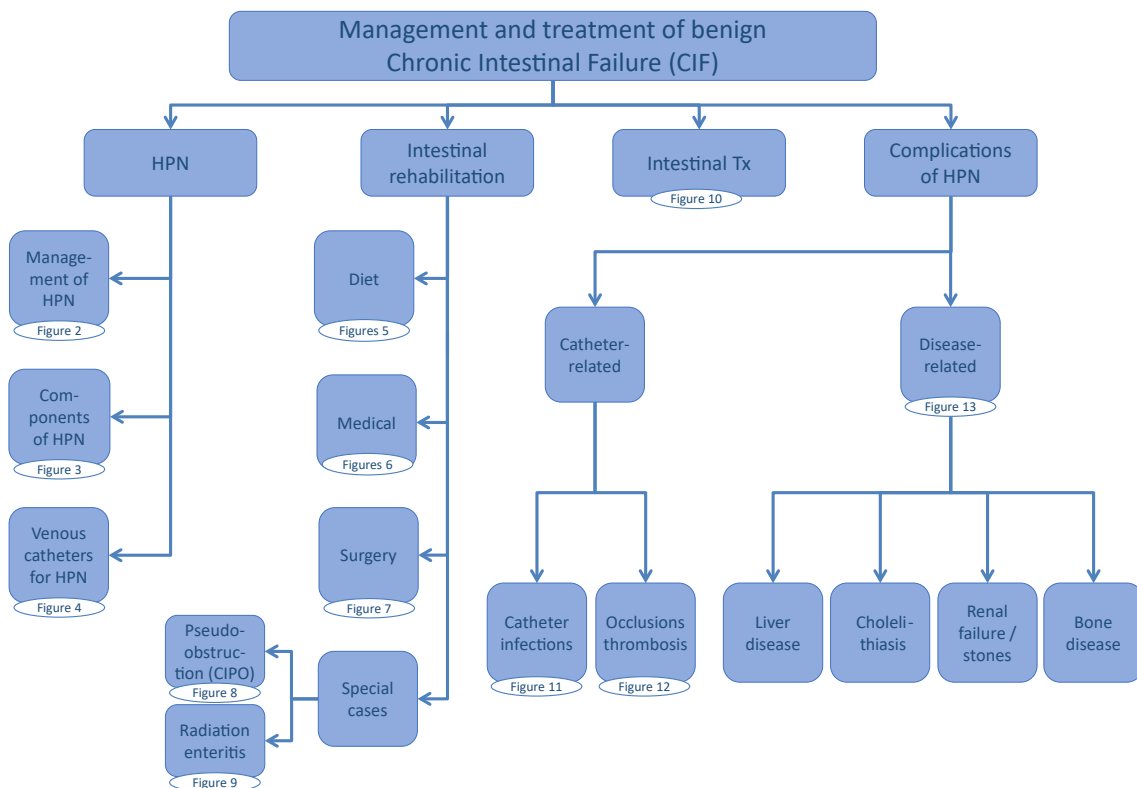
Management and treatment of benign Chronic Intestinal Failure (CIF)

HPN

Intestinal rehabilitation

Intestinal Tx
Figure 10

Complications of HPN

Management of HPN
Figure 2

Components of HPN
Figure 3

Venous catheters for HPN
Figure 4

Diet
Figures 5

Medical
Figures 6

Surgery
Figure 7

Special cases

Pseudoobstruction (CIPO)
Figure 8

Radiation enteritis
Figure 9

Catheter-related

Disease-related
Figure 13

Catheter infections
Figure 11

Occlusions thrombosis
Figure 12

Liver disease

Cholelithiasis

Renal failure / stones

Bone disease